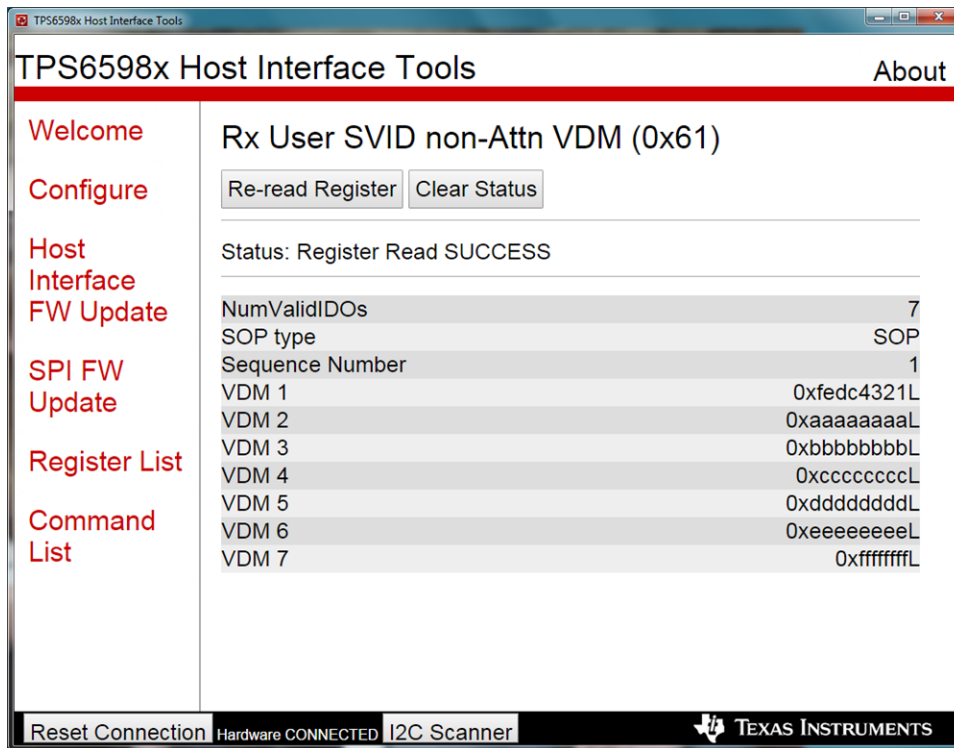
TPS6598x Host Interface Tools

TPS6598x Host Interface Tools

About

Welcome

Configure

Host Interface FW Update

SPI FW Update

Register List

Command List

Rx User SVID non-Attn VDM (0x61)

Re-read Register | Clear Status

Status: Register Read SUCCESS

| | |
|---|---|
| NumValidIDOs | 7 |
| SOP type | SOP |
| Sequence Number | 1 |
| VDM 1 | 0xfedc4321L |
| VDM 2 | 0xaaaaaaaaL |
| VDM 3 | 0xbbbbbbbbL |
| VDM 4 | 0xccccccccL |
| VDM 5 | 0xddddddddL |
| VDM 6 | 0xeeeeeeeeL |
| VDM 7 | 0xffffffffL |

Reset Connection | Hardware CONNECTED | I2C Scanner

TEXAS INSTRUMENTS